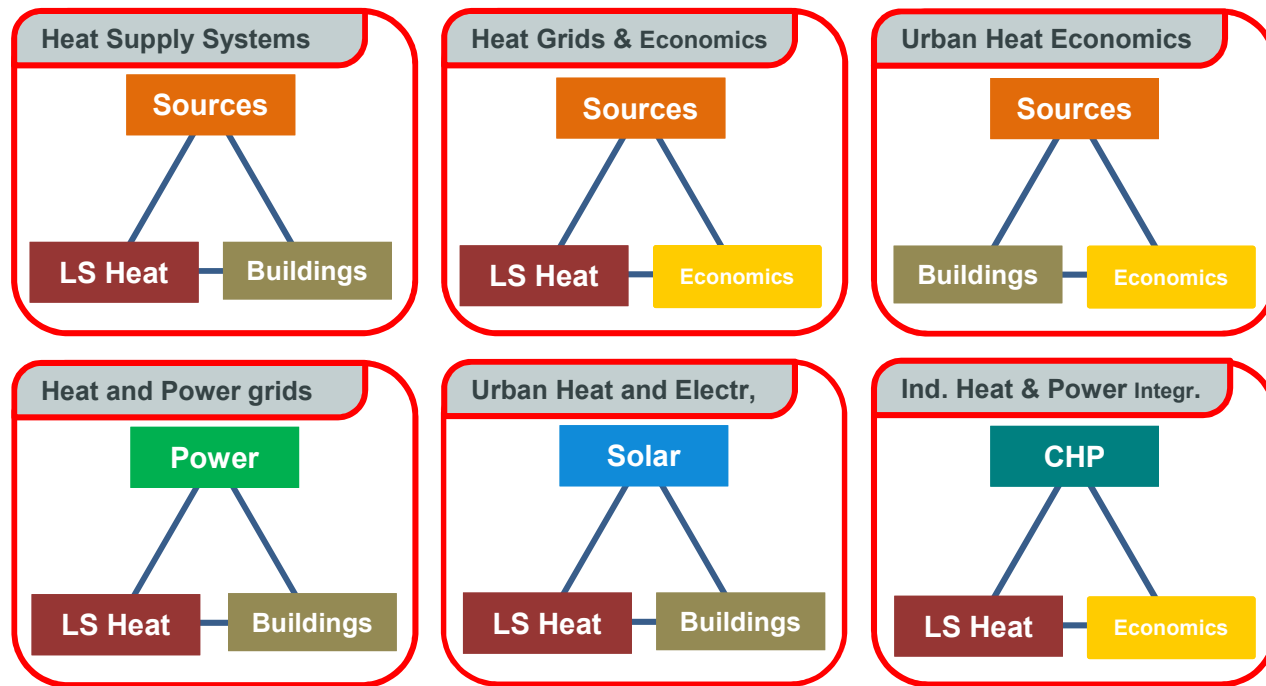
Heat Supply Systems

Sources

LS Heat

Buildings

Heat Grids & Economics

Sources

LS Heat

Economics

Urban Heat Economics

Sources

Buildings

Economics

Heat and Power grids

Power

LS Heat

Buildings

Urban Heat and Electr,

Solar

LS Heat

Buildings

Ind. Heat & Power Integr.

CHP

LS Heat

Economics